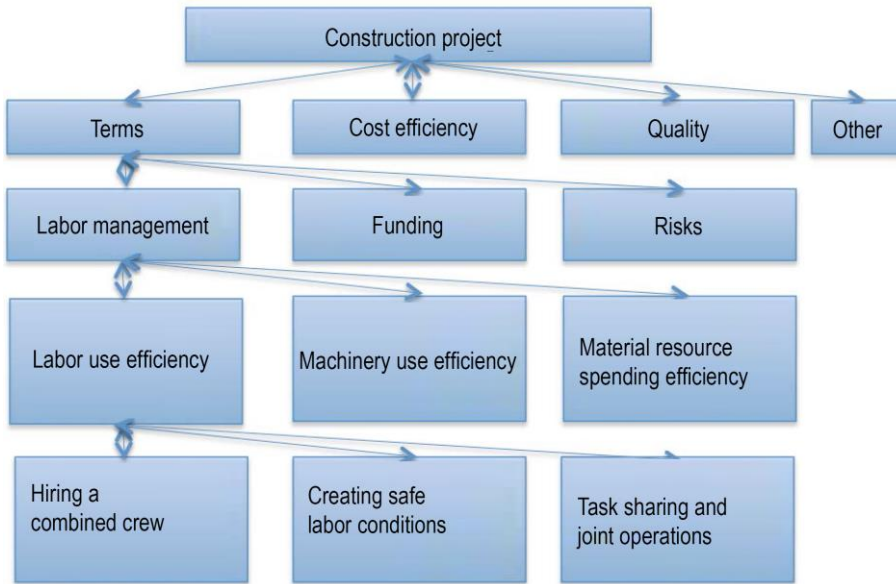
Construction project

Terms

Cost efficiency

Quality

Other

Labor management

Funding

Risks

Labor use efficiency

Machinery use efficiency

Material resource spending efficiency

Hiring a combined crew

Creating safe labor conditions

Task sharing and joint operations